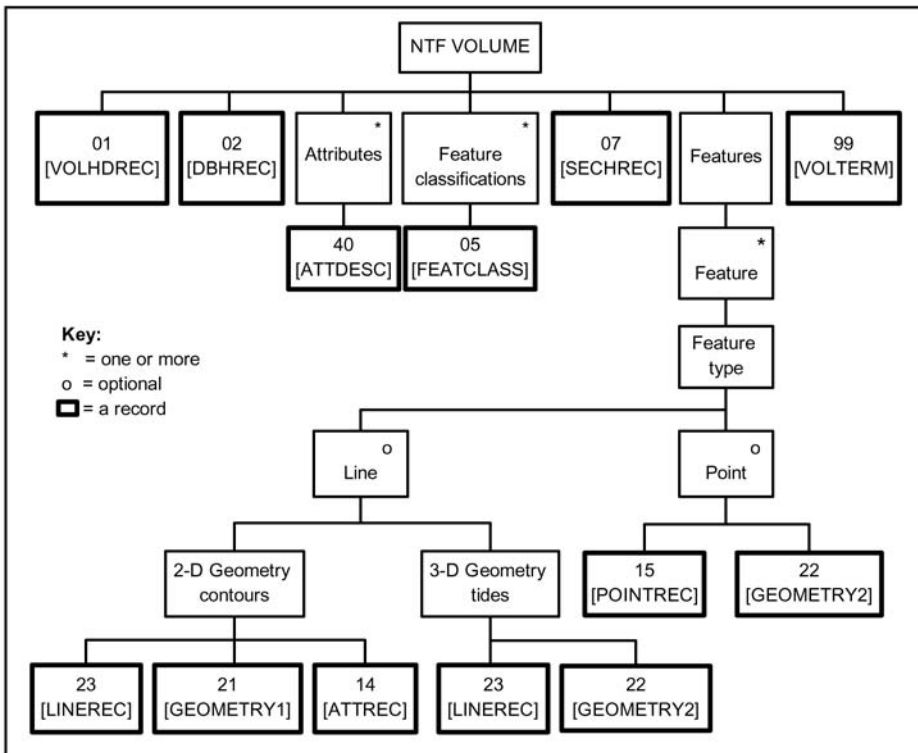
NTF VOLUME

01
[VOLHDREC]

02
[DBHREC]

*
Attributes

*
Feature classifications

07
[SECHREC]

Features

99
[VOLTERM]

40
[ATTDESC]

05
[FEATCLASS]

*
Feature

Key:
* = one or more
o = optional
= a record

Feature type

o
Line

o
Point

2-D Geometry contours

3-D Geometry tides

15
[POINTREC]

22
[GEOMETRY2]

23
[LINEREC]

21
[GEOMETRY1]

14
[ATTREC]

23
[LINEREC]

22
[GEOMETRY2]